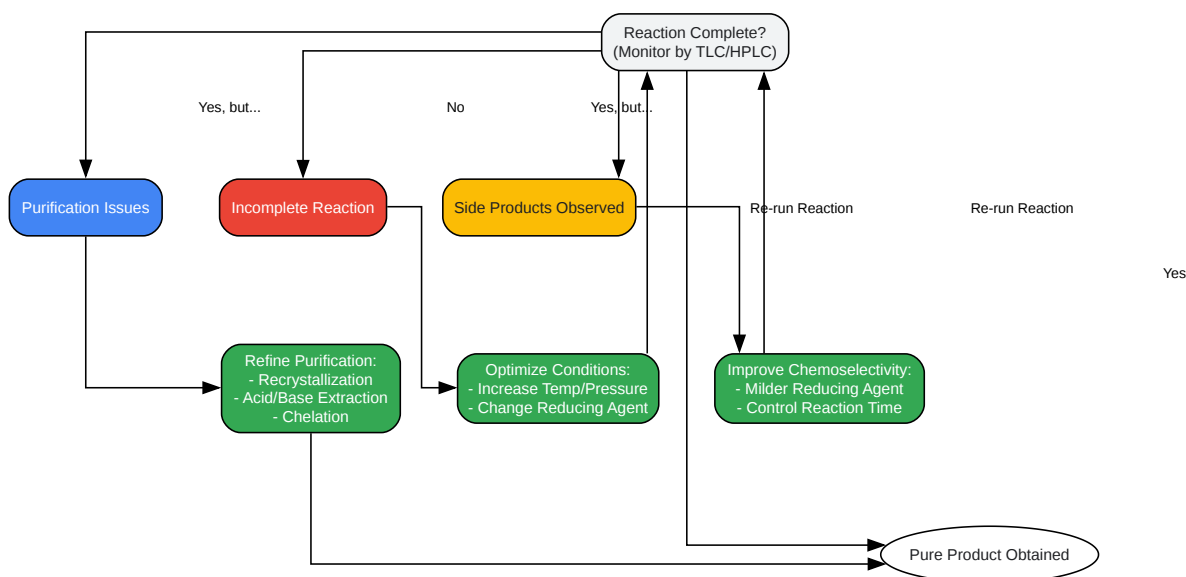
Reaction Complete?
(Monitor by TLC/HPLC)

Yes, but...

No

Yes, but...

Purification Issues

Incomplete Reaction

Side Products Observed

Re-run Reaction

Re-run Reaction

Yes

Refine Purification:
- Recrystallization
- Acid/Base Extraction
- Chelation

Optimize Conditions:
- Increase Temp/Pressure
- Change Reducing Agent

Improve Chemoselectivity:
- Milder Reducing Agent
- Control Reaction Time

Pure Product Obtained